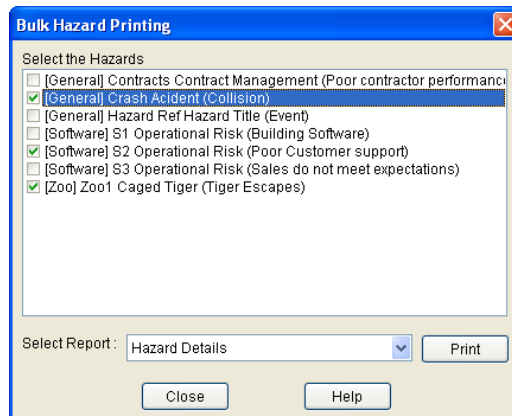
Bulk Hazard Printing

Select the Hazards

[General] Contracts Contract Management (Poor contractor performanc
[General] Crash Acident (Collision)
[General] Hazard Ref Hazard Title (Event)
[Software] S1 Operational Risk (Building Software)
[Software] S2 Operational Risk (Poor Customer support)
[Software] S3 Operational Risk (Sales do not meet expectations)
[Zoo] Zoo1 Caged Tiger (Tiger Escapes)

Select Report : Hazard Details

Print

Close

Help